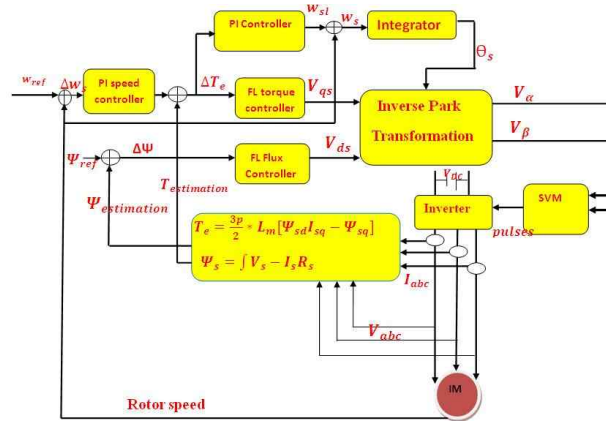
PI Controller
$w_{sl}$
$w_s$
Integrator
$\Theta_s$
$w_{ref}$
$\Delta w_r$
PI speed controller
$\Delta T_e$
FL torque controller
$V_{qs}$
Inverse Park Transformation
$V_\alpha$
$V_\beta$
$\Psi_{ref}$
$\Delta\Psi$
FL Flux Controller
$V_{ds}$
$T_{estimation}$
$V_{dc}$
SVM
$\Psi_{estimation}$
Inverter
pulses
$T_e = \frac{3p}{2} * L_m[\Psi_{sd}I_{sq} - \Psi_{sq}]$
$\Psi_s = \int V_s - I_s R_s$
$I_{abc}$
$V_{abc}$
IM
Rotor speed